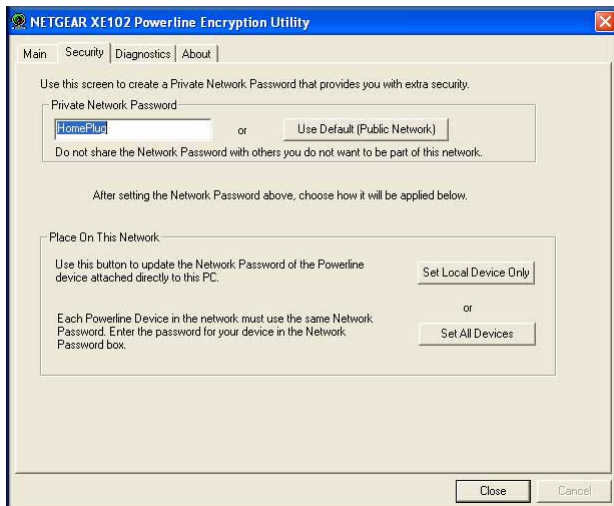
NETGEAR XE102 Powerline Encryption Utility

Main | Security | Diagnostics | About

Use this screen to create a Private Network Password that provides you with extra security.

Private Network Password

HomePlug

or

Use Default (Public Network)

Do not share the Network Password with others you do not want to be part of this network.

After setting the Network Password above, choose how it will be applied below.

Place On This Network

Use this button to update the Network Password of the Powerline device attached directly to this PC.

Set Local Device Only

or

Each Powerline Device in the network must use the same Network Password. Enter the password for your device in the Network Password box.

Set All Devices

Close

Cancel